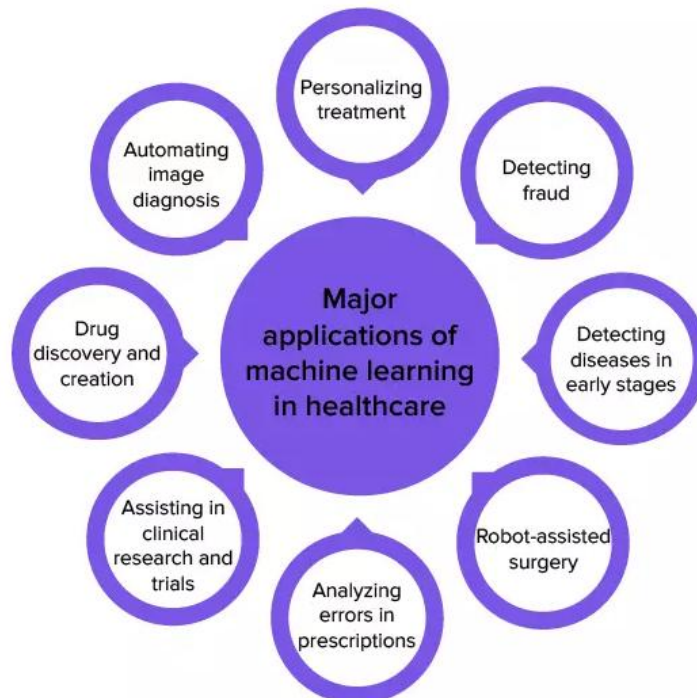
Major applications of machine learning in healthcare

Personalizing treatment

Detecting fraud

Detecting diseases in early stages

Robot-assisted surgery

Analyzing errors in prescriptions

Assisting in clinical research and trials

Drug discovery and creation

Automating image diagnosis